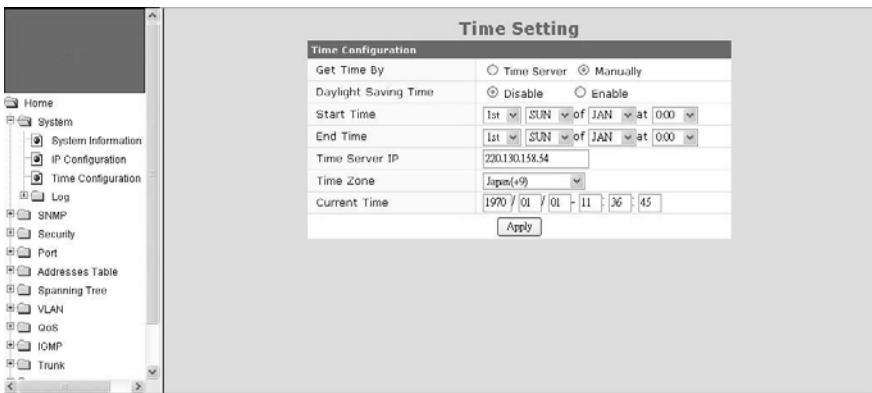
Home
System
System Information
IP Configuration
Time Configuration
Log
SNMP
Security
Port
Addresses Table
Spanning Tree
VLAN
QoS
IGMP
Trunk

Time Setting

| Time Configuration | |
|---|---|
| Get Time By | Time Server Manually |
| Daylight Saving Time | Disable Enable |
| Start Time | 1st SUN of JAN at 0:00 |
| End Time | 1st SUN of JAN at 0:00 |
| Time Server IP | 220.130.158.54 |
| Time Zone | Japan(+9) |
| Current Time | 1970 / 01 / 01 - 11 : 36 : 45 |

Apply